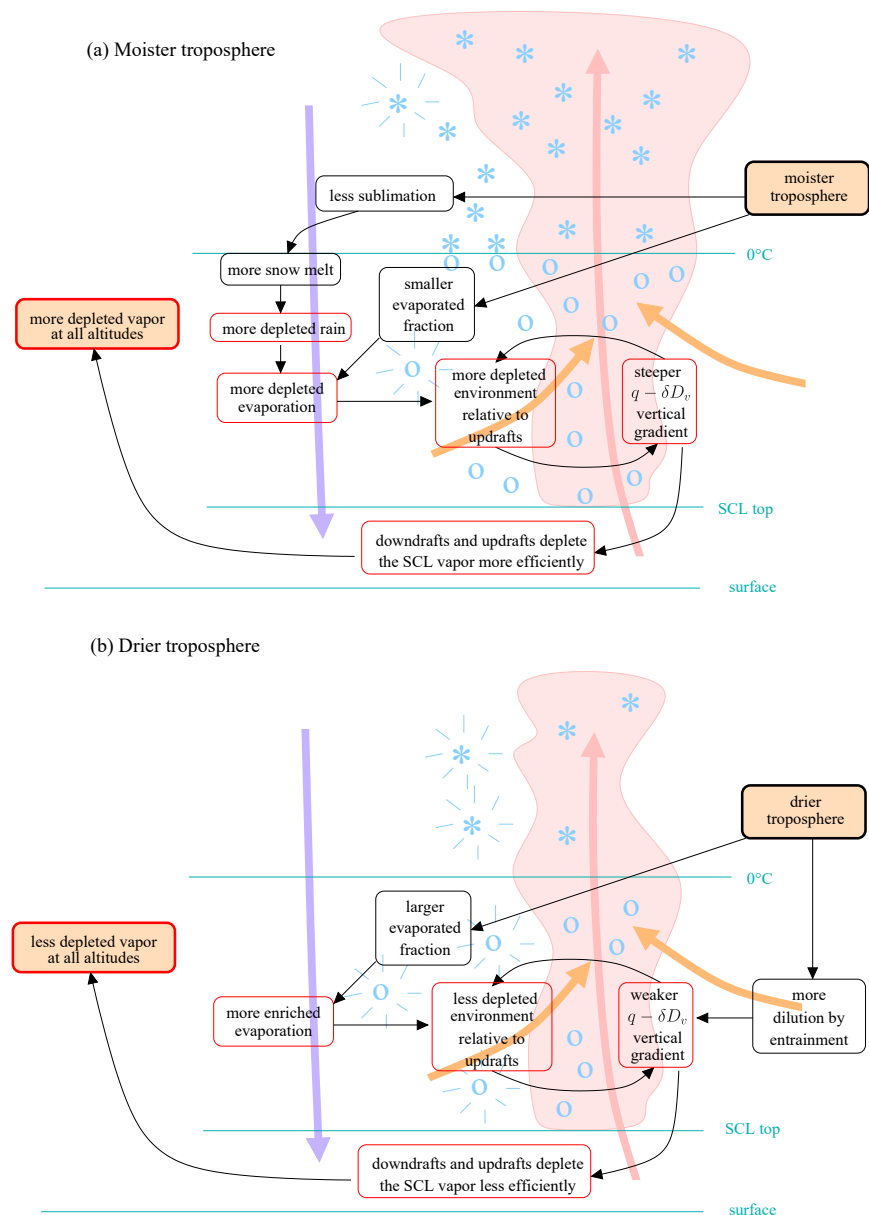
(a) Moister troposphere

moister troposphere

less sublimation

0°C

more snow melt

smaller evaporated fraction

more depleted vapor at all altitudes

more depleted rain

more depleted evaporation

more depleted environment relative to updrafts

steeper $q-\delta D_v$ vertical gradient

SCL top

downdrafts and updrafts deplete the SCL vapor more efficiently

surface

(b) Drier troposphere

drier troposphere

0°C

larger evaporated fraction

less depleted vapor at all altitudes

more enriched evaporation

less depleted environment relative to updrafts

weaker $q-\delta D_v$ vertical gradient

more dilution by entrainment

SCL top

downdrafts and updrafts deplete the SCL vapor less efficiently

surface